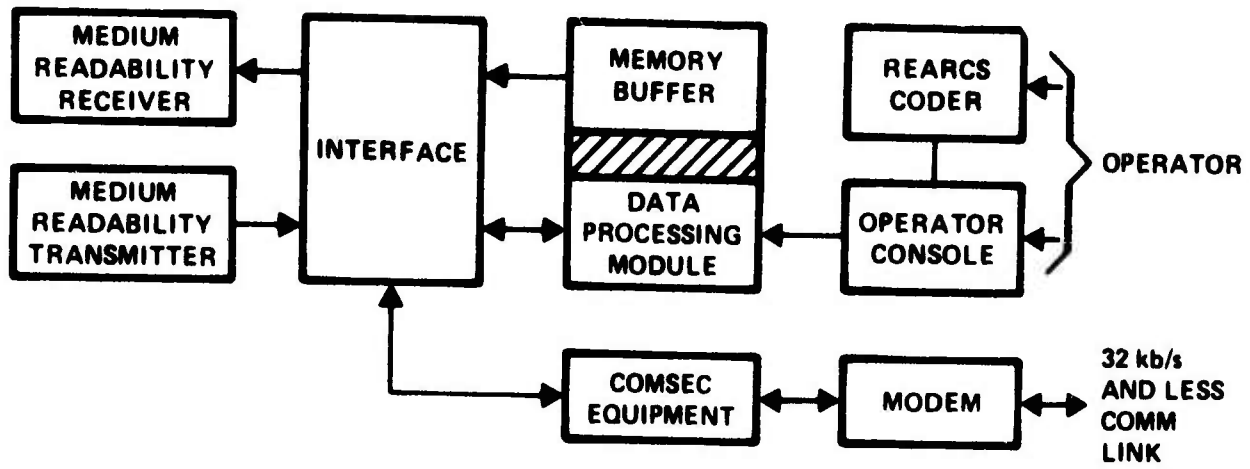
MEDIUM READABILITY RECEIVER

MEDIUM READABILITY TRANSMITTER

INTERFACE

MEMORY BUFFER

DATA PROCESSING MODULE

REARCS CODER

OPERATOR CONSOLE

OPERATOR

COMSEC EQUIPMENT

MODEM

32 kb/s AND LESS COMM LINK